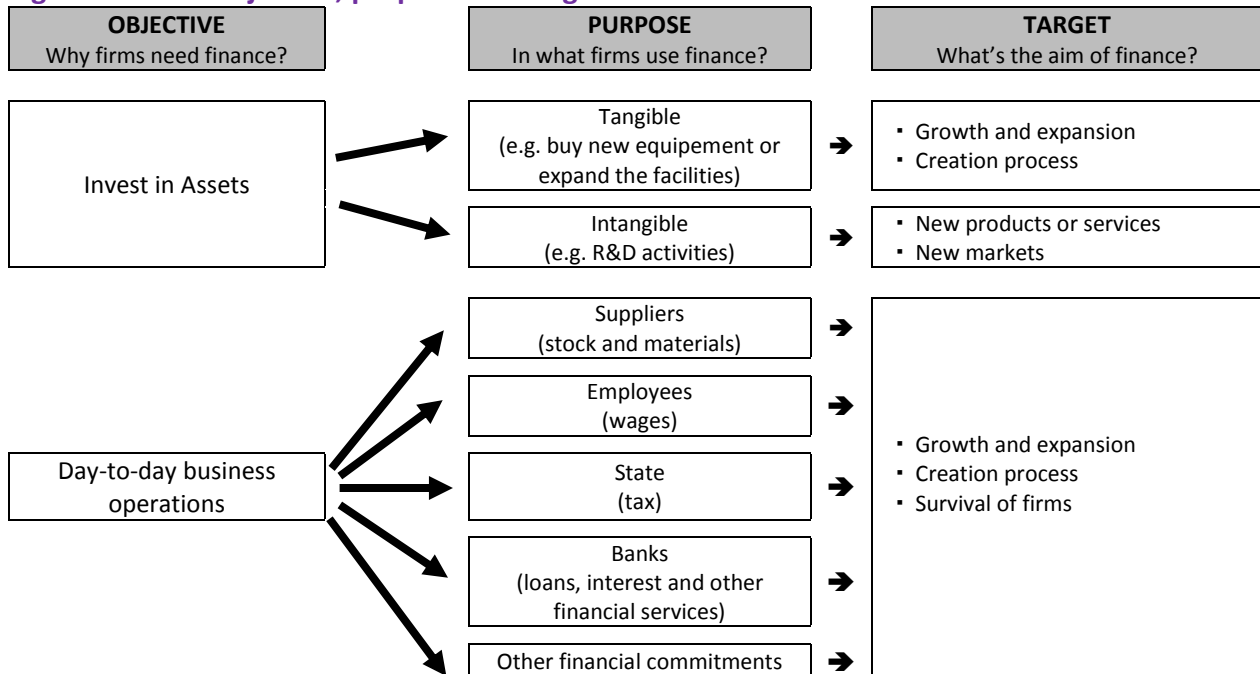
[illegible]

OBJECTIVE
Why firms need finance?

PURPOSE
In what firms use finance?

TARGET
What's the aim of finance?

Invest in Assets

Tangible
(e.g. buy new equipement or expand the facilities)

▪ Growth and expansion
▪ Creation process

Intangible
(e.g. R&D activities)

▪ New products or services
▪ New markets

Day-to-day business operations

Suppliers
(stock and materials)

Employees
(wages)

State
(tax)

Banks
(loans, interest and other financial services)

Other financial commitments

▪ Growth and expansion
▪ Creation process
▪ Survival of firms